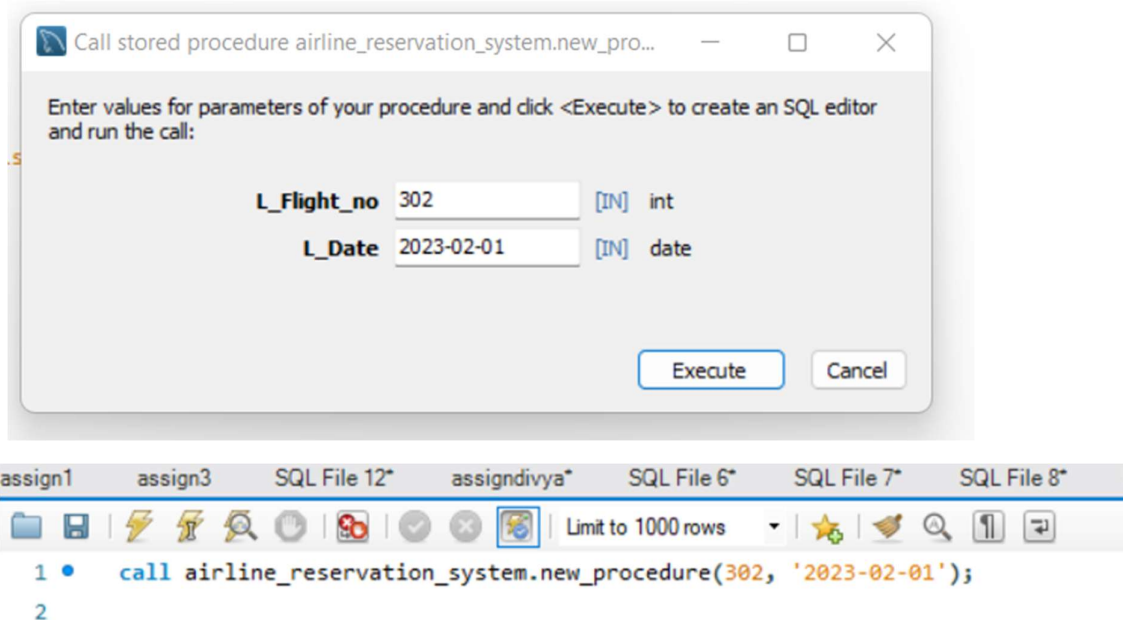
Call stored procedure airline_reservation_system.new_pro...

Enter values for parameters of your procedure and click <Execute> to create an SQL editor and run the call:

L_Flight_no 302 [IN] int
L_Date 2023-02-01 [IN] date

Execute Cancel

assign1 assign3 SQL File 12* assigndivya* SQL File 6* SQL File 7* SQL File 8*

Limit to 1000 rows

1 call airline_reservation_system.new_procedure(302, '2023-02-01');
2